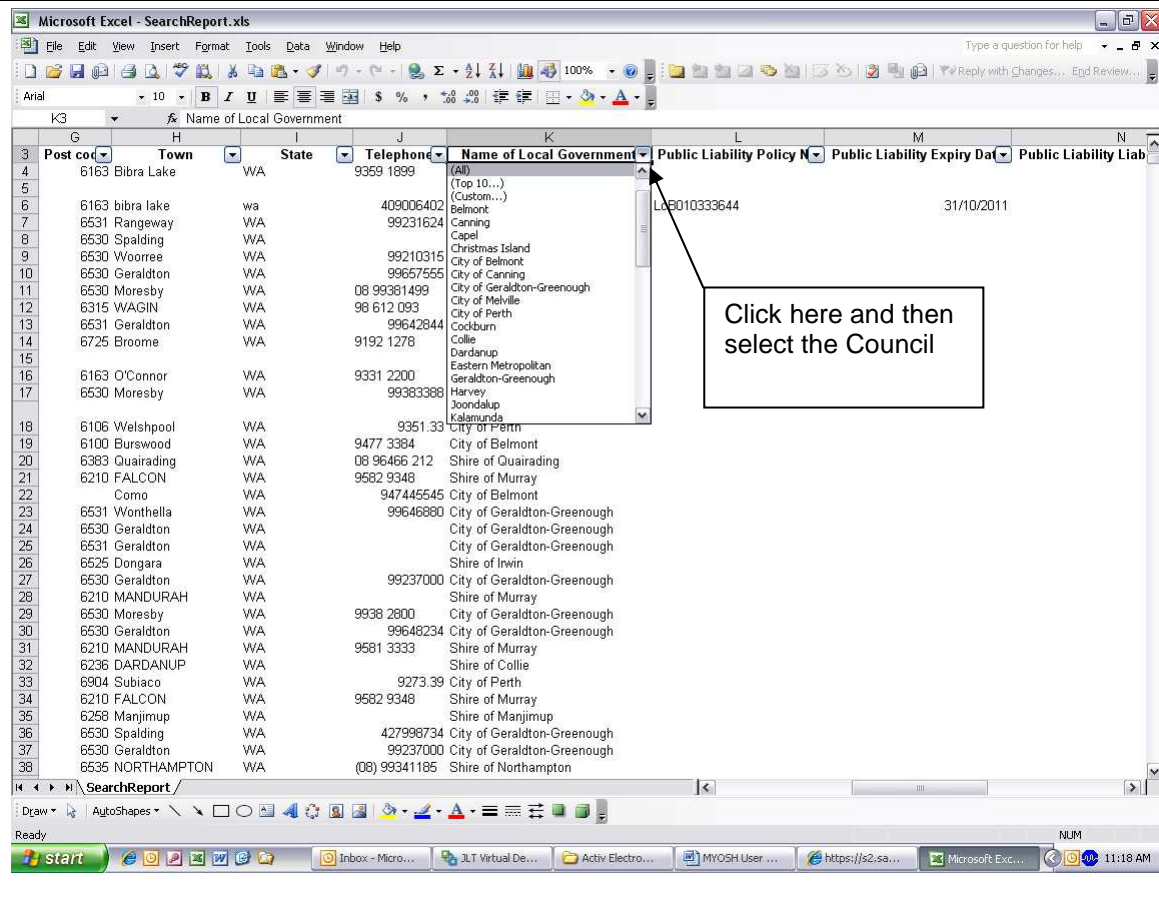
Microsoft Excel - SearchReport.xls

File Edit View Insert Format Tools Data Window Help

Type a question for help

100%

Reply with Changes... End Review...

Arial 10 B I U $ %

K3 fx Name of Local Government

| | G | H | I | J | K | L | M | N |
|---|---|---|---|---|---|---|---|---|
| 3 | Post cod | Town | State | Telephone | Name of Local Government | Public Liability Policy N | Public Liability Expiry Dat | Public Liability Liab |
| 4 | 6163 | Bibra Lake | WA | 9359 1899 | | | | |
| 5 | | | | | | | | |
| 6 | 6163 | bibra lake | wa | 409006402 | | LoB010333644 | 31/10/2011 | |
| 7 | 6531 | Rangeway | WA | 99231624 | | | | |
| 8 | 6530 | Spalding | WA | | | | | |
| 9 | 6530 | Woorree | WA | 99210315 | | | | |
| 10 | 6530 | Geraldton | WA | 99657555 | | | | |
| 11 | 6530 | Moresby | WA | 08 99381499 | | | | |
| 12 | 6315 | WAGIN | WA | 98 612 093 | | | | |
| 13 | 6531 | Geraldton | WA | 99642844 | | | | |
| 14 | 6725 | Broome | WA | 9192 1278 | | | | |
| 15 | | | | | | | | |
| 16 | 6163 | O'Connor | WA | 9331 2200 | | | | |
| 17 | 6530 | Moresby | WA | 99383388 | | | | |
| 18 | 6106 | Welshpool | WA | 9351.33 | City of Perth | | | |
| 19 | 6100 | Burswood | WA | 9477 3384 | City of Belmont | | | |
| 20 | 6383 | Quairading | WA | 08 96466 212 | Shire of Quairading | | | |
| 21 | 6210 | FALCON | WA | 9582 9348 | Shire of Murray | | | |
| 22 | | Como | WA | 947445545 | City of Belmont | | | |
| 23 | 6531 | Wonthella | WA | 99646880 | City of Geraldton-Greenough | | | |
| 24 | 6530 | Geraldton | WA | | City of Geraldton-Greenough | | | |
| 25 | 6531 | Geraldton | WA | | City of Geraldton-Greenough | | | |
| 26 | 6525 | Dongara | WA | | Shire of Irwin | | | |
| 27 | 6530 | Geraldton | WA | 99237000 | City of Geraldton-Greenough | | | |
| 28 | 6210 | MANDURAH | WA | | Shire of Murray | | | |
| 29 | 6530 | Moresby | WA | 9938 2800 | City of Geraldton-Greenough | | | |
| 30 | 6530 | Geraldton | WA | 99648234 | City of Geraldton-Greenough | | | |
| 31 | 6210 | MANDURAH | WA | 9581 3333 | Shire of Murray | | | |
| 32 | 6236 | DARDANUP | WA | | Shire of Collie | | | |
| 33 | 6904 | Subiaco | WA | 9273.39 | City of Perth | | | |
| 34 | 6210 | FALCON | WA | 9582 9348 | Shire of Murray | | | |
| 35 | 6258 | Manjimup | WA | | Shire of Manjimup | | | |
| 36 | 6530 | Spalding | WA | 427998734 | City of Geraldton-Greenough | | | |
| 37 | 6530 | Geraldton | WA | 99237000 | City of Geraldton-Greenough | | | |
| 38 | 6535 | NORTHAMPTON | WA | (08) 99341185 | Shire of Northampton | | | |

(All)
(Top 10...)
(Custom...)
Belmont
Canning
Capel
Christmas Island
City of Belmont
City of Canning
City of Geraldton-Greenough
City of Melville
City of Perth
Cockburn
Collie
Dardanup
Eastern Metropolitan
Geraldton-Greenough
Harvey
Joondalup
Kalamunda

Click here and then select the Council

SearchReport

Draw AutoShapes

Ready NUM

start Inbox - Micro... JLT Virtual De... Activ Electro... MYOSH User ... https://s2.sa... Microsoft Exc... 11:18 AM